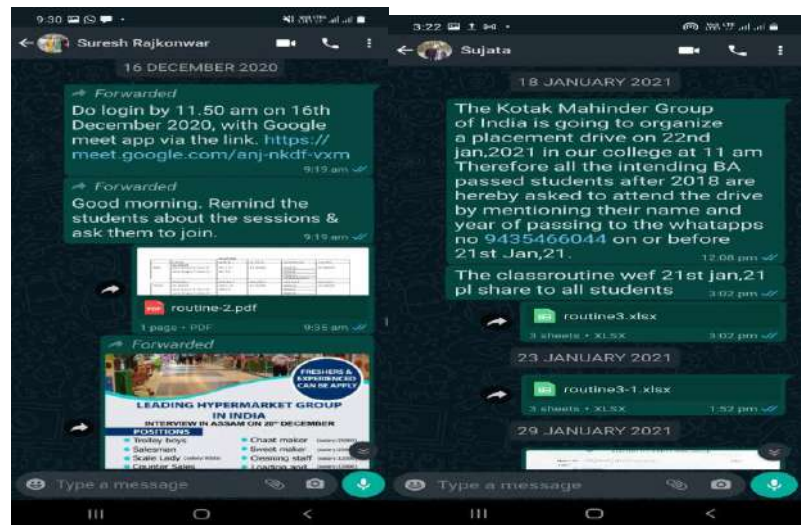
9:30

Suresh Rajkonwar

16 DECEMBER 2020

Forwarded
Do login by 11.50 am on 16th December 2020, with Google meet app via the link. https://meet.google.com/anj-nkdf-vxm
9:19 am

Forwarded
Good morning. Remind the students about the sessions & ask them to join.
9:19 am

routine-2.pdf
1 page • PDF
9:35 am

Forwarded
FRESHERS & EXPERIENCED CAN BE APPLY
LEADING HYPERMARKET GROUP IN INDIA
INTERVIEW IN ASSAM ON 20th DECEMBER
POSITIONS
Trolley boys
Salesman
Scale Lady
Counter Sales
Chaat maker
Sweet maker
Cleaning staff
Loading and

Type a message

3:22

Sujata

18 JANUARY 2021

The Kotak Mahinder Group of India is going to organize a placement drive on 22nd jan,2021 in our college at 11 am Therefore all the intending BA passed students after 2018 are hereby asked to attend the drive by mentioning their name and year of passing to the whatapps no 9435466044 on or before 21st Jan,21.
12:08 pm

The classroutine wef 21st jan,21 pl share to all students
3:02 pm

routine3.xlsx
3 sheets • XLSX
3:02 pm

23 JANUARY 2021

routine3-1.xlsx
3 sheets • XLSX
1:52 pm

29 JANUARY 2021

Type a message